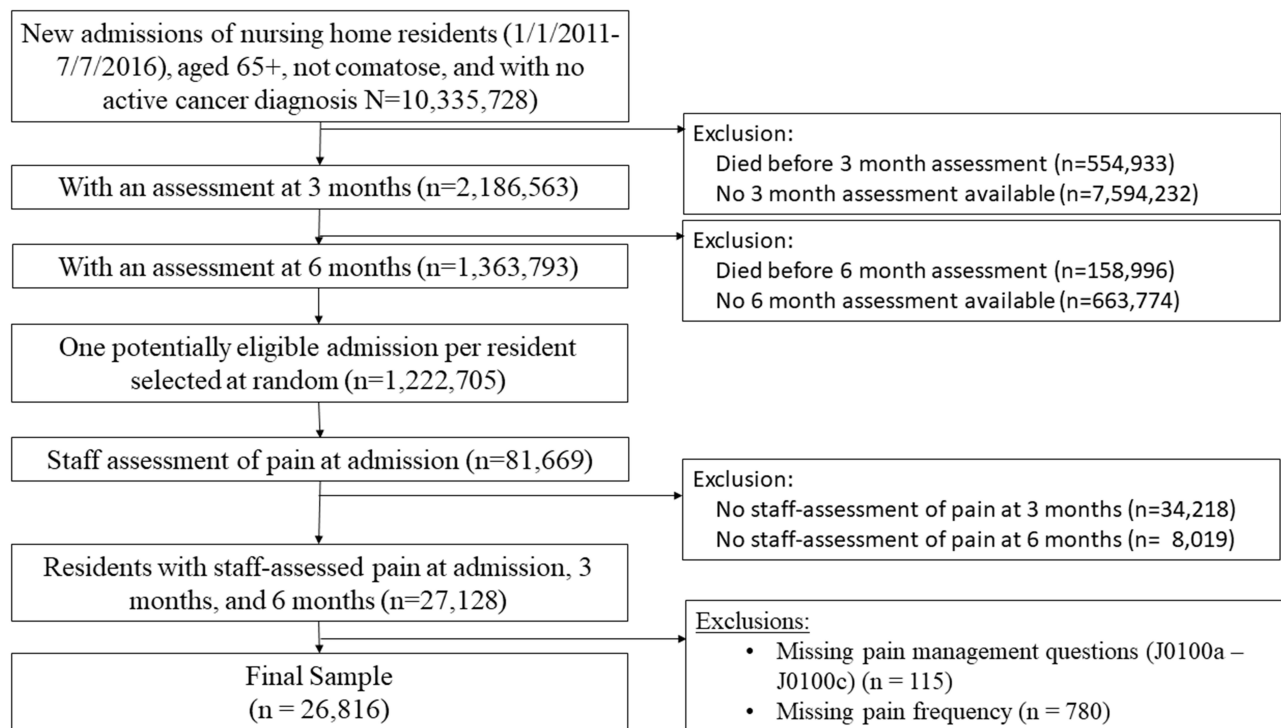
New admissions of nursing home residents (1/1/2011-7/7/2016), aged 65+, not comatose, and with no active cancer diagnosis N=10,335,728)

Exclusion:
Died before 3 month assessment (n=554,933)
No 3 month assessment available (n=7,594,232)

With an assessment at 3 months (n=2,186,563)

Exclusion:
Died before 6 month assessment (n=158,996)
No 6 month assessment available (n=663,774)

With an assessment at 6 months (n=1,363,793)

One potentially eligible admission per resident selected at random (n=1,222,705)

Staff assessment of pain at admission (n=81,669)

Exclusion:
No staff-assessment of pain at 3 months (n=34,218)
No staff-assessment of pain at 6 months (n= 8,019)

Residents with staff-assessed pain at admission, 3 months, and 6 months (n=27,128)

Exclusions:
• Missing pain management questions (J0100a – J0100c) (n = 115)
• Missing pain frequency (n = 780)

Final Sample
(n = 26,816)